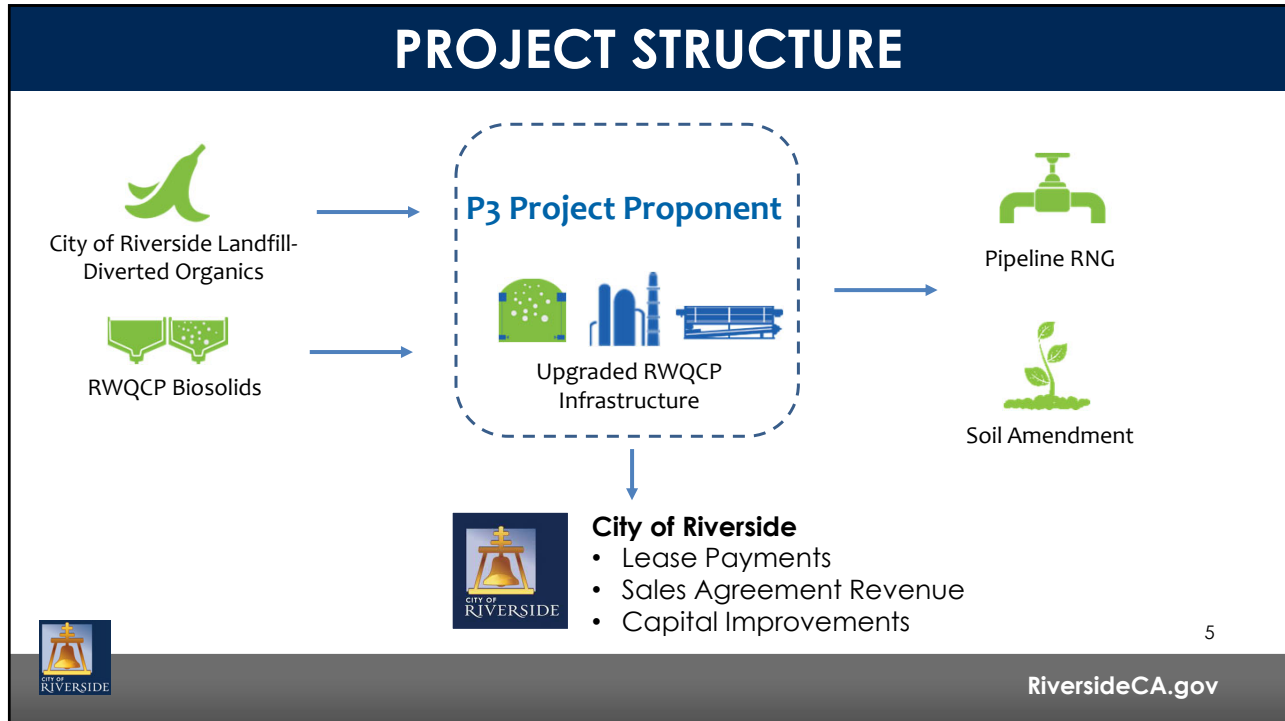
PROJECT STRUCTURE

City of Riverside Landfill-Diverted Organics

RWQCP Biosolids

P3 Project Proponent

Upgraded RWQCP Infrastructure

Pipeline RNG

Soil Amendment

CITY OF RIVERSIDE

City of Riverside
• Lease Payments
• Sales Agreement Revenue
• Capital Improvements

5

CITY OF RIVERSIDE

RiversideCA.gov